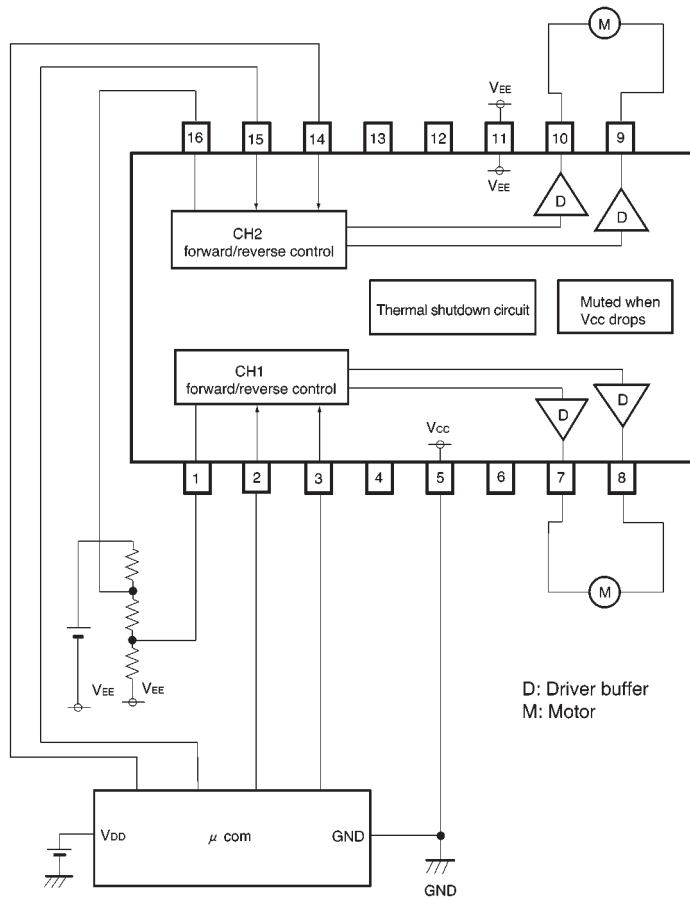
M
VEE
16 15 14 13 12 11 10 9
VEE
D
D
CH2
forward/reverse control
Thermal shutdown circuit
Muted when Vcc drops
CH1
forward/reverse control
D
D
VCC
1 2 3 4 5 6 7 8
M
VEE
VEE
D: Driver buffer
M: Motor
VDD
$\mu$ com
GND
GND